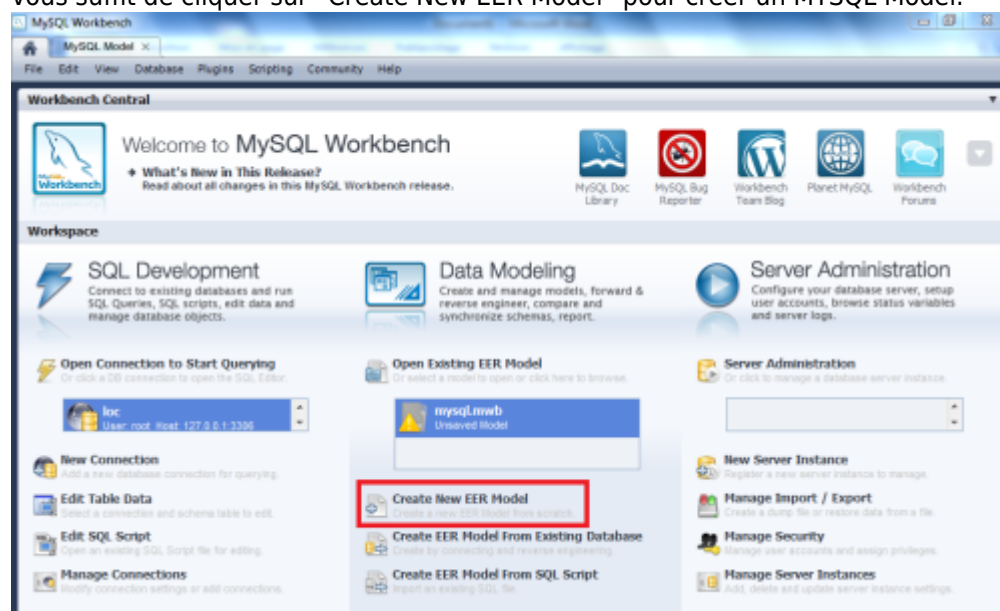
Vous suffit de cliquer sur "Create New EER Model" pour créer un MYSQL Model.

MySQL Workbench

MySQL Model ×

File Edit View Database Plugins Scripting Community Help

Workbench Central

MySQL Workbench

Welcome to MySQL Workbench

What's New in This Release?
Read about all changes in this MySQL Workbench release.

MySQL Doc Library

MySQL Bug Reporter

Workbench Team Blog

Planet MySQL

Workbench Forums

Workspace

SQL Development
Connect to existing databases and run SQL Queries, SQL scripts, edit data and manage database objects.

Data Modeling
Create and manage models, forward & reverse engineer, compare and synchronize schemas, report.

Server Administration
Configure your database server, setup user accounts, browse status variables and server logs.

Open Connection to Start Querying
Or click a DB connection to open the SQL Editor.

loc
User: root Host: 127.0.0.1:3306

Open Existing EER Model
Or select a model to open or click here to browse.

mysql.mwb
Unsaved Model

Server Administration
Or click to manage a database server instance.

New Connection
Add a new database connection for querying.

Edit Table Data
Select a connection and schema table to edit.

Edit SQL Script
Open an existing SQL Script file for editing.

Manage Connections
Modify connection settings or add connections.

Create New EER Model
Create a new EER Model from scratch.

Create EER Model From Existing Database
Create by connecting and reverse engineering.

Create EER Model From SQL Script
Import an existing SQL file.

New Server Instance
Register a new server instance to manage.

Manage Import / Export
Create a dump file or restore data from a file.

Manage Security
Manage user accounts and assign privileges.

Manage Server Instances
Add, delete and update server instance settings.